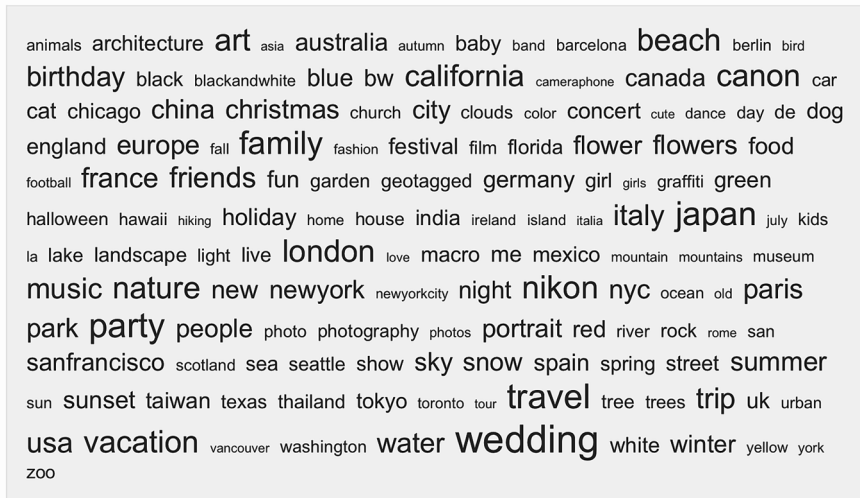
animals architecture art asia australia autumn baby band barcelona beach berlin bird birthday black blackandwhite blue bw california cameraphone canada canon car cat chicago china christmas church city clouds color concert cute dance day de dog england europe fall family fashion festival film florida flower flowers food football france friends fun garden geotagged germany girl girls graffiti green halloween hawaii hiking holiday home house india ireland island italia italy japan july kids la lake landscape light live london love macro me mexico mountain mountains museum music nature new newyork newyorkcity night nikon nyc ocean old paris park party people photo photography photos portrait red river rock rome san sanfrancisco scotland sea seattle show sky snow spain spring street summer sun sunset taiwan texas thailand tokyo toronto tour travel tree trees trip uk urban usa vacation vancouver washington water wedding white winter yellow york zoo